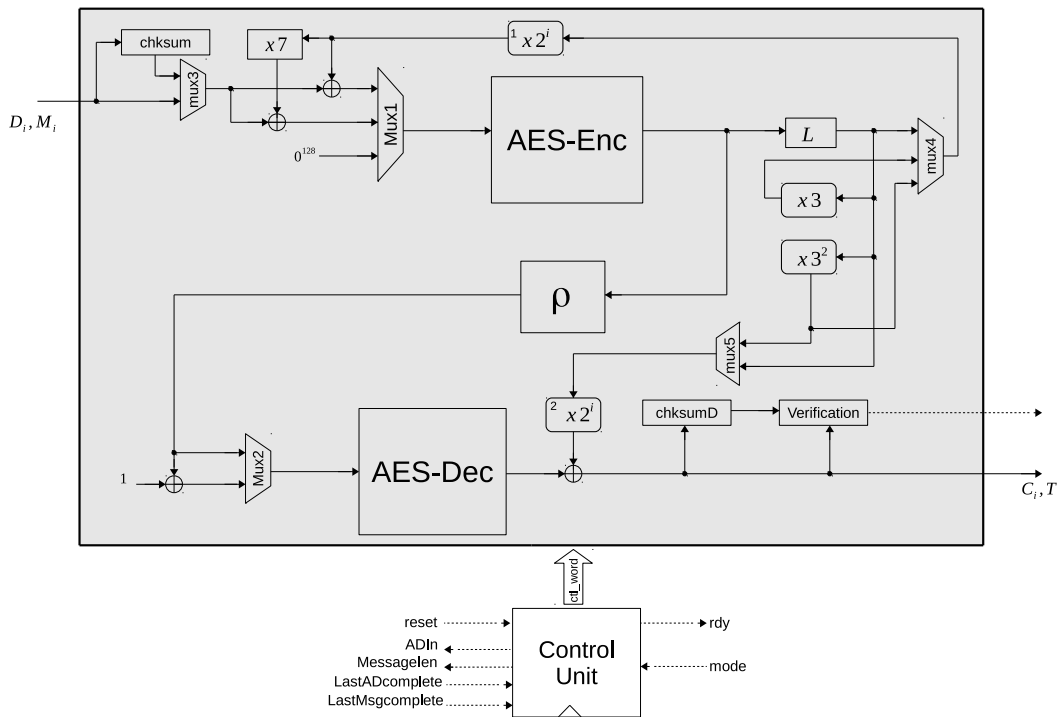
chksum

$x7$

$^1\ x2^i$

$D_i, M_i$

mux3

Mux1

$0^{128}$

AES-Enc

$L$

mux4

$x3$

$x3^2$

ρ

mux5

$^2\ x2^i$

chksumD

Verification

1

Mux2

AES-Dec

$C_i, T$

ctl_word

reset

ADIn

Messagelen

LastADcomplete

LastMsgcomplete

Control Unit

rdy

mode